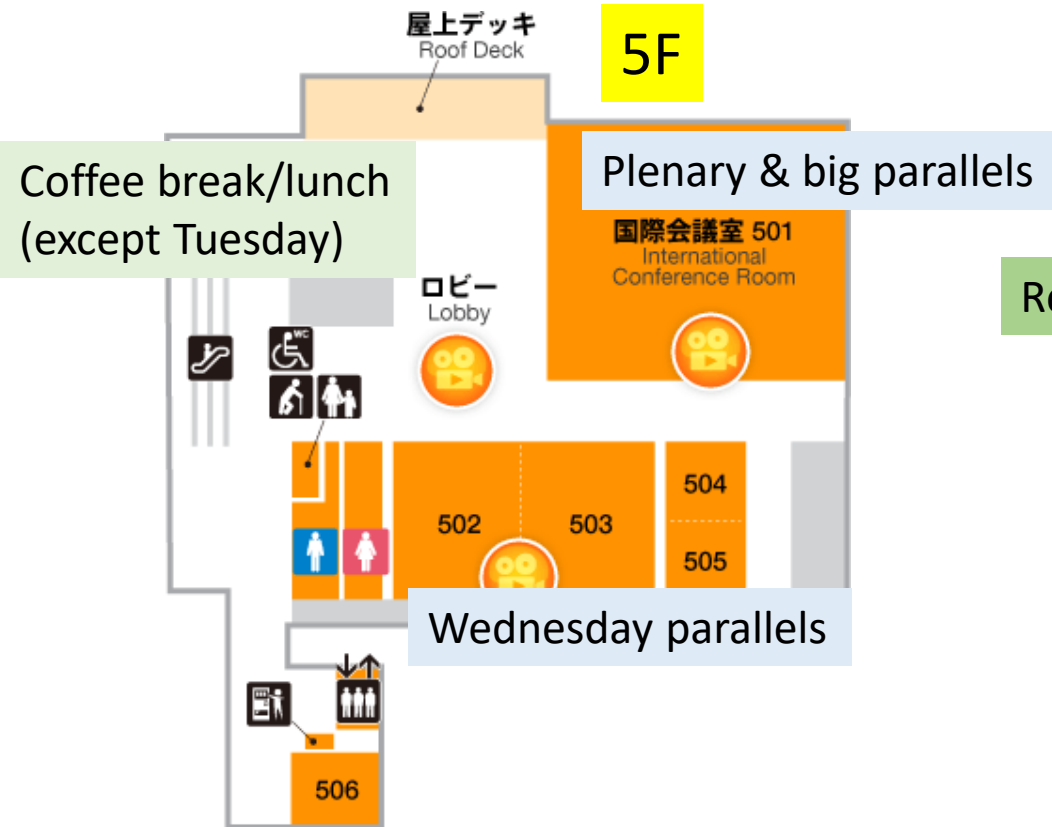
屋上デッキ
Roof Deck

5F

Coffee break/lunch (except Tuesday)

Plenary & big parallels

国際会議室 501
International Conference Room

Re

ロビー
Lobby

WC

504

502

503

505

Wednesday parallels

506